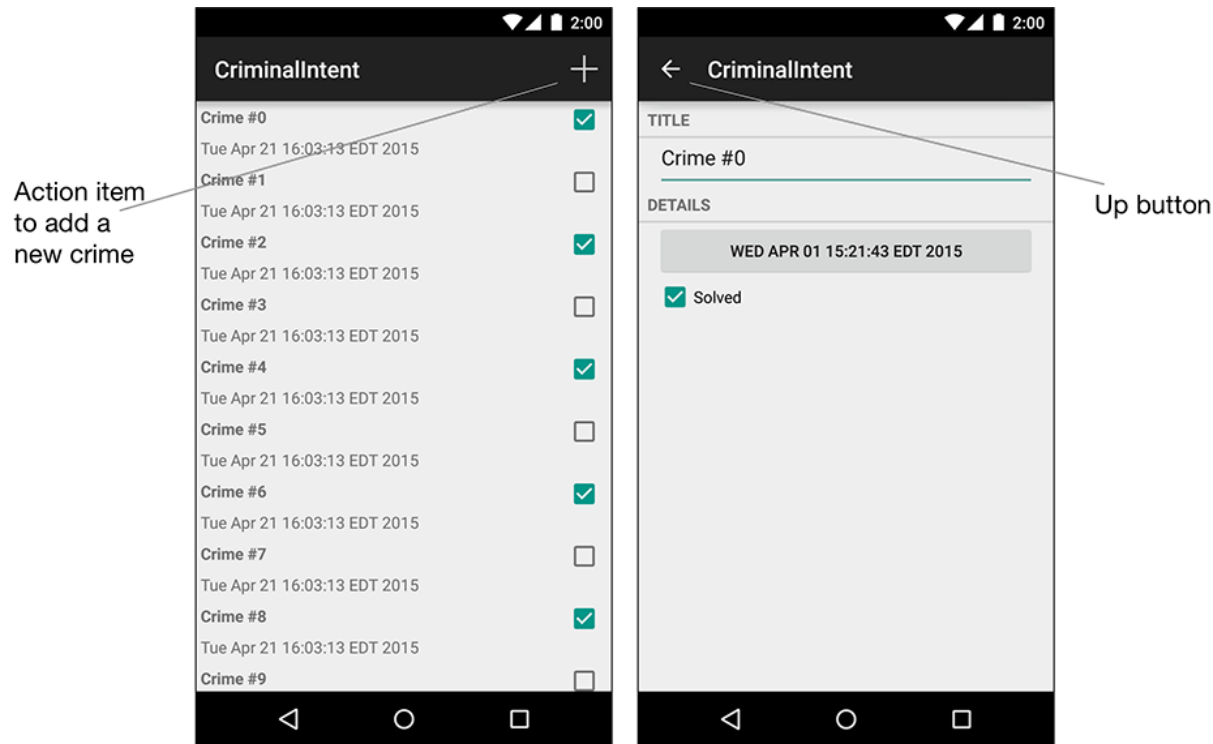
Action item to add a new crime

2:00

CriminalIntent

Crime #0
Tue Apr 21 16:03:13 EDT 2015
Crime #1
Tue Apr 21 16:03:13 EDT 2015
Crime #2
Tue Apr 21 16:03:13 EDT 2015
Crime #3
Tue Apr 21 16:03:13 EDT 2015
Crime #4
Tue Apr 21 16:03:13 EDT 2015
Crime #5
Tue Apr 21 16:03:13 EDT 2015
Crime #6
Tue Apr 21 16:03:13 EDT 2015
Crime #7
Tue Apr 21 16:03:13 EDT 2015
Crime #8
Tue Apr 21 16:03:13 EDT 2015
Crime #9

2:00

CriminalIntent

TITLE
Crime #0
DETAILS
WED APR 01 15:21:43 EDT 2015
Solved

Up button